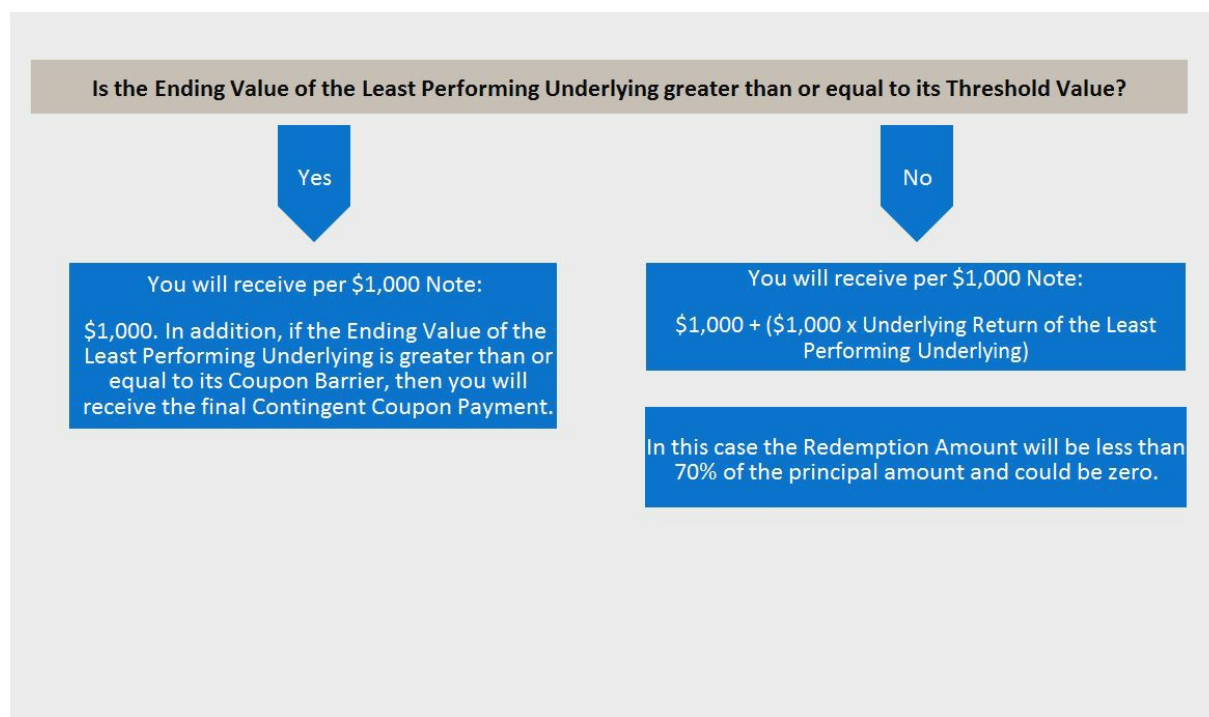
Is the Ending Value of the Least Performing Underlying greater than or equal to its Threshold Value?

Yes

No

You will receive per \$1,000 Note:

\$1,000. In addition, if the Ending Value of the Least Performing Underlying is greater than or equal to its Coupon Barrier, then you will receive the final Contingent Coupon Payment.

You will receive per \$1,000 Note:

\$1,000 + (\$1,000 x Underlying Return of the Least Performing Underlying)

In this case the Redemption Amount will be less than 70% of the principal amount and could be zero.